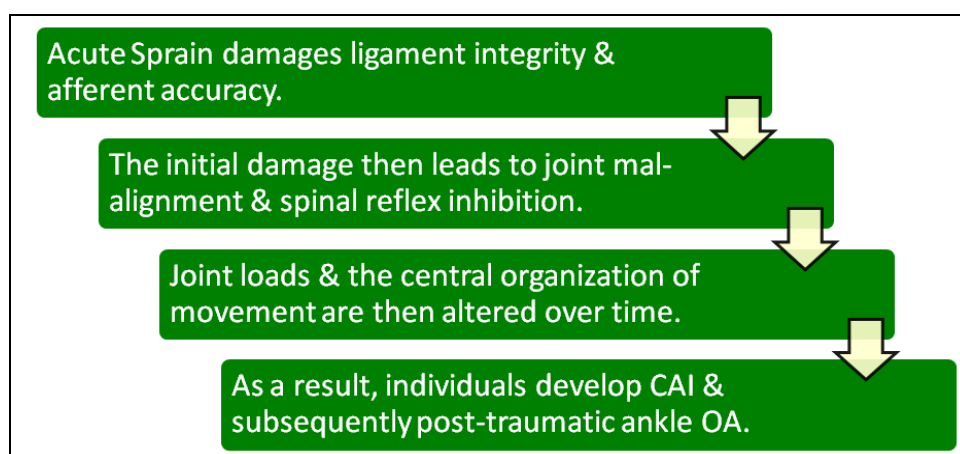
Acute Sprain damages ligament integrity & afferent accuracy.

The initial damage then leads to joint mal-alignment & spinal reflex inhibition.

Joint loads & the central organization of movement are then altered over time.

As a result, individuals develop CAI & subsequently post-traumatic ankle OA.